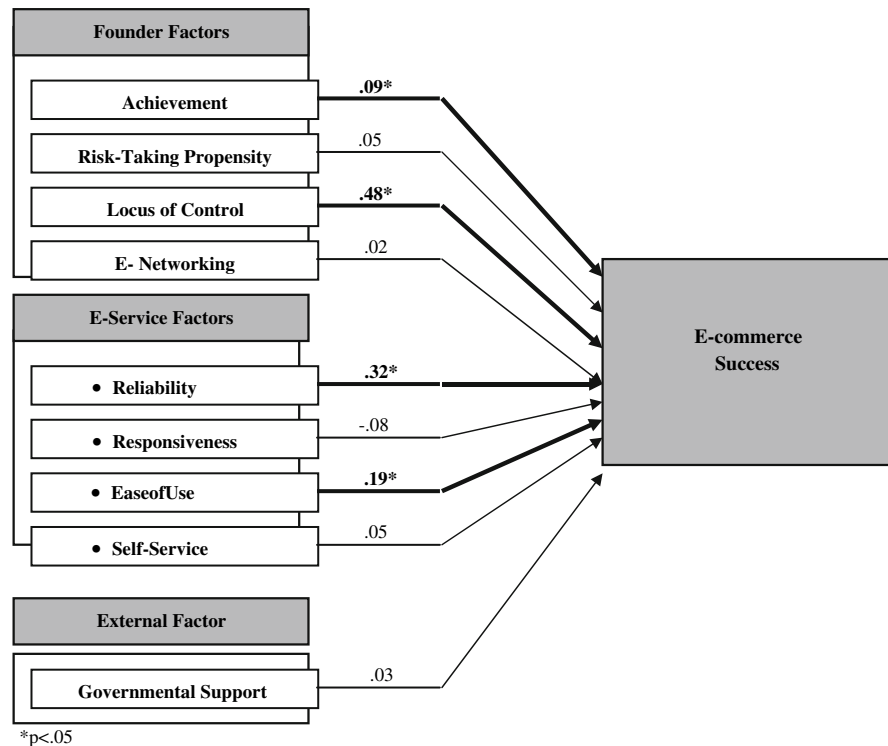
Founder Factors

Achievement

.09*

Risk-Taking Propensity

.05

Locus of Control

.48*

E- Networking

.02

E-Service Factors

• Reliability

.32*

• Responsiveness

-.08

• EaseofUse

.19*

• Self-Service

.05

External Factor

Governmental Support

.03

E-commerce Success

*p<.05